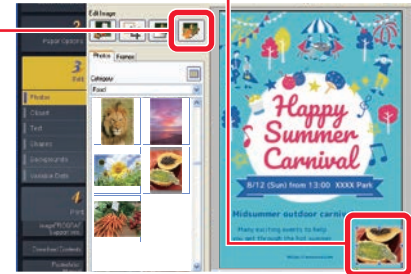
2
Paper Options
3
Edit
Photos
Clipart
Text
Shapes
Backgrounds
Variable Data
4
Print
Edit Image
Photos
Frames
Category
Food
Happy
Summer
Carnival
8/12 (Sun) from 13:00 XXXX Park
Midsummer outdoor carni
Many exciting events to help
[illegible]